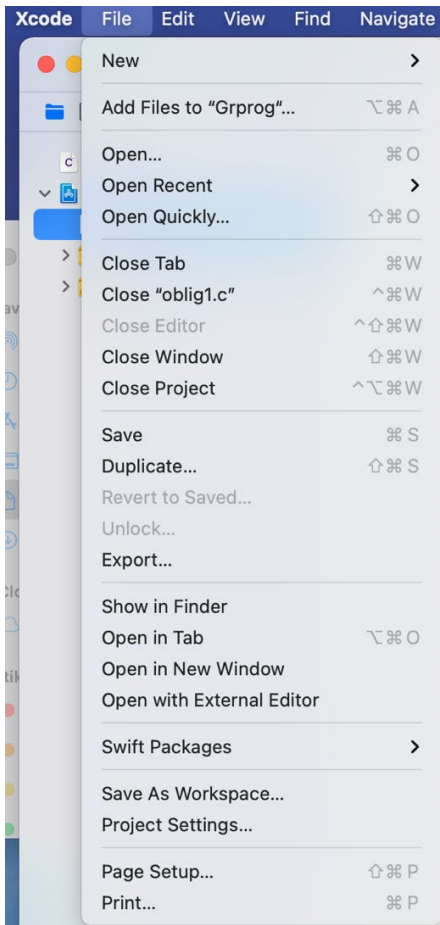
Xcode File Edit View Find Navigate

New >

Add Files to "Grprog"... ⌥⌘A

Open... ⌘O
Open Recent >
Open Quickly... ⇧⌘O

Close Tab ⌘W
Close "oblig1.c" ^⌘W
Close Editor ^⇧⌘W
Close Window ⇧⌘W
Close Project ^⌥⌘W

Save ⌘S
Duplicate... ⇧⌘S
Revert to Saved...
Unlock...
Export...

Show in Finder
Open in Tab ⌥⌘O
Open in New Window
Open with External Editor

Swift Packages >

Save As Workspace...
Project Settings...

Page Setup... ⇧⌘P
Print... ⌘P